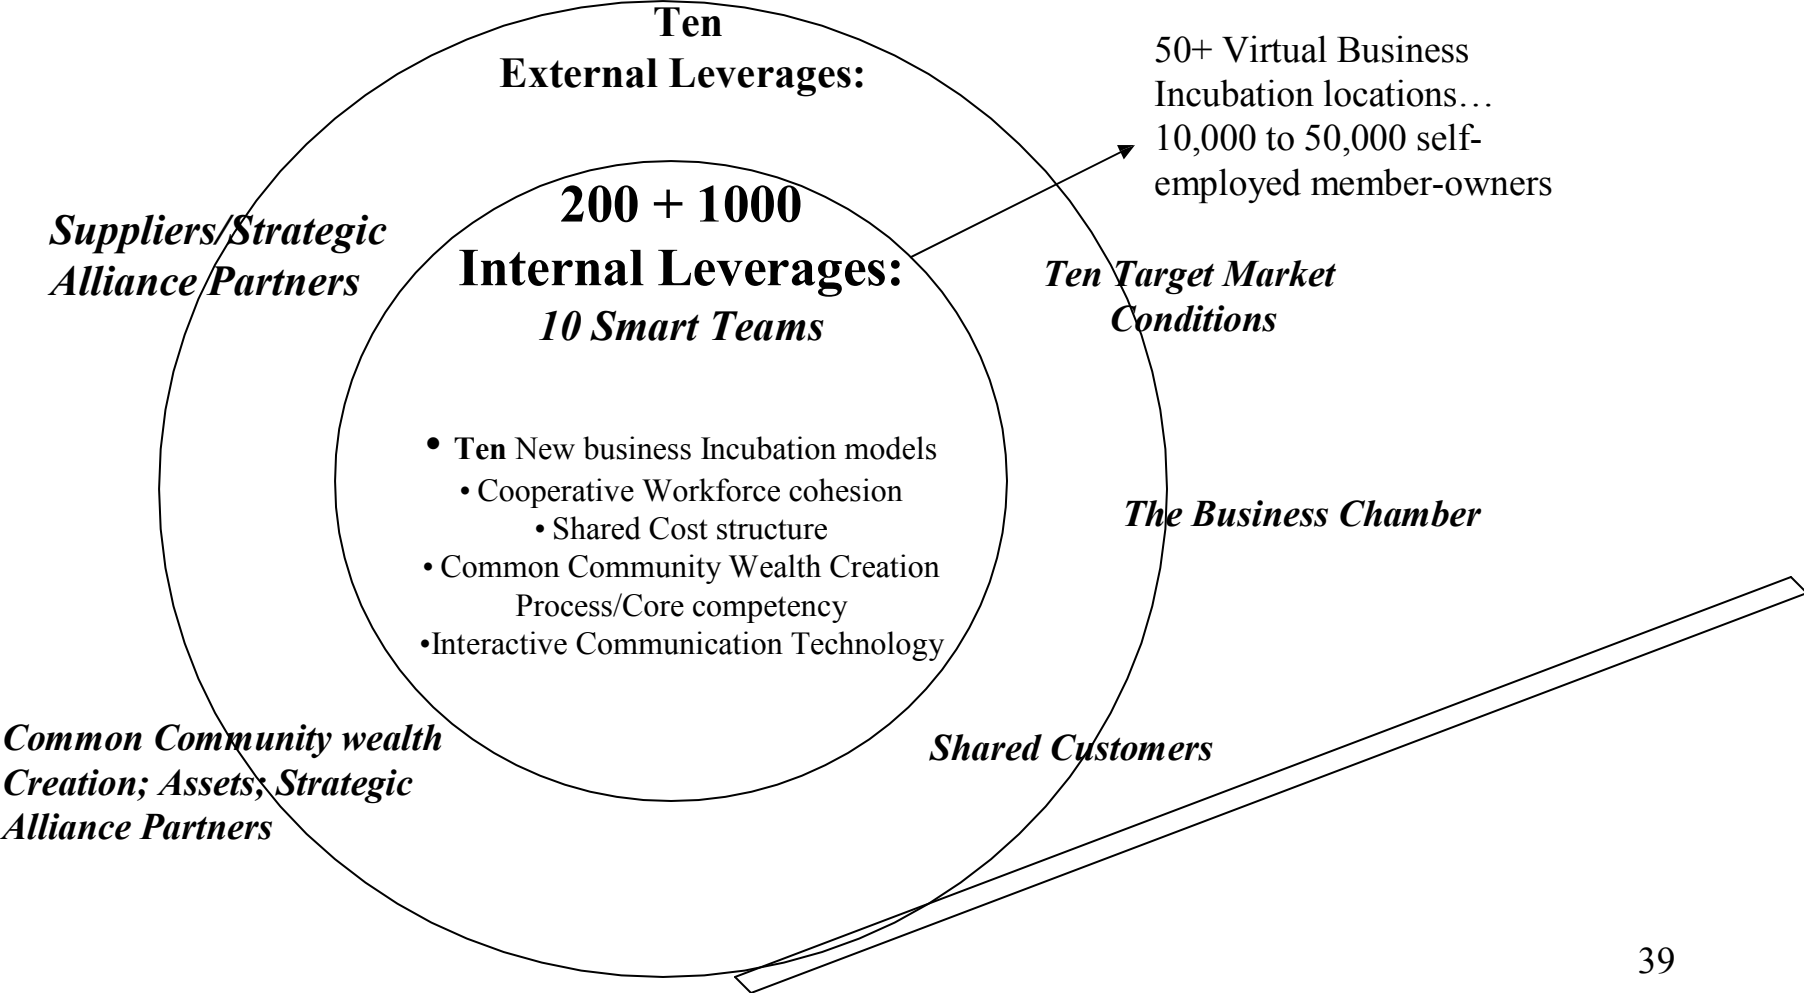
Ten
External Leverages:

50+ Virtual Business Incubation locations… 10,000 to 50,000 self-employed member-owners

Suppliers/Strategic Alliance Partners

200 + 1000
Internal Leverages:
10 Smart Teams

Ten Target Market Conditions

• Ten New business Incubation models
• Cooperative Workforce cohesion
• Shared Cost structure
• Common Community Wealth Creation Process/Core competency
•Interactive Communication Technology

The Business Chamber

Common Community wealth Creation; Assets; Strategic Alliance Partners

Shared Customers

39